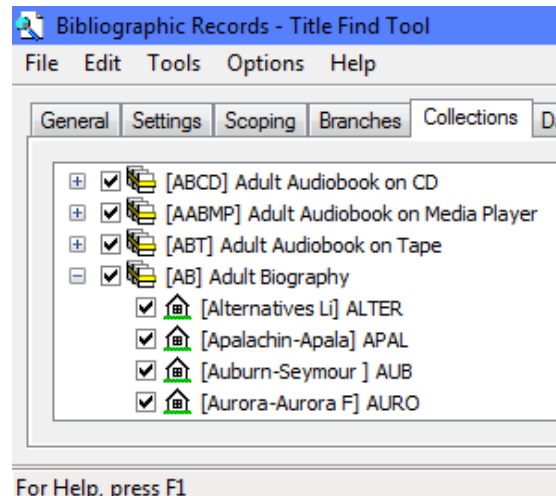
Bibliographic Records - Title Find Tool

File Edit Tools Options Help

General | Settings | Scoping | Branches | Collections | D

[ABCD] Adult Audiobook on CD
[AABMP] Adult Audiobook on Media Player
[ABT] Adult Audiobook on Tape
[AB] Adult Biography
[Alternatives Li] ALTER
[Apalachin-Apala] APAL
[Auburn-Seymour ] AUB
[Aurora-Aurora F] AURO

For Help, press F1